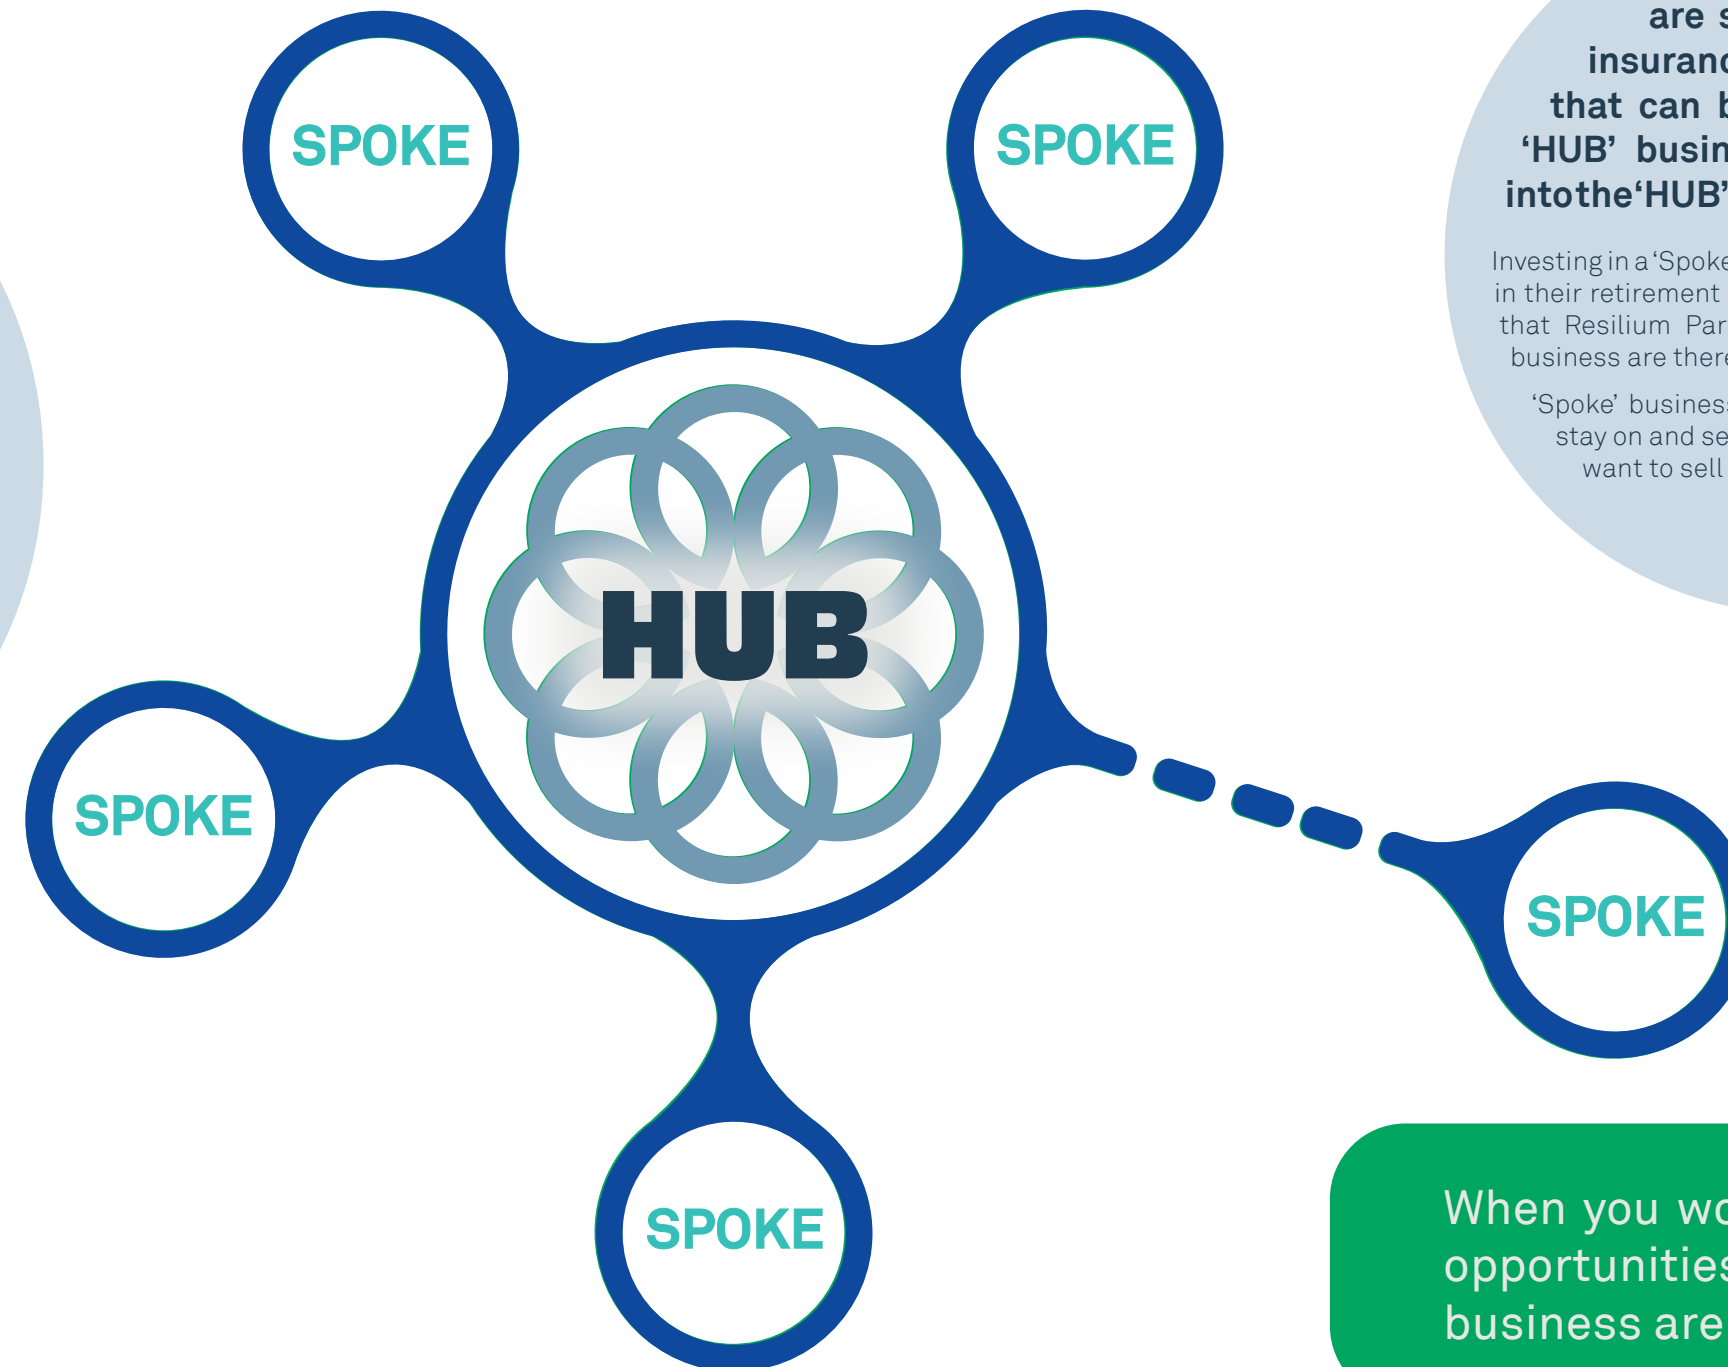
SPOKE

SPOKE

HUB

SPOKE

SPOKE

SPOKE

are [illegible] insuranc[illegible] that can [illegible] 'HUB' busin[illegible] intothe'HUB'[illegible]

Investing in a 'Spoke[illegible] in their retirement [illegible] that Resilium Par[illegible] business are there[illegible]

'Spoke' business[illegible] stay on and se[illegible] want to sell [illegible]

When you wo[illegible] opportunities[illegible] business are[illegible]